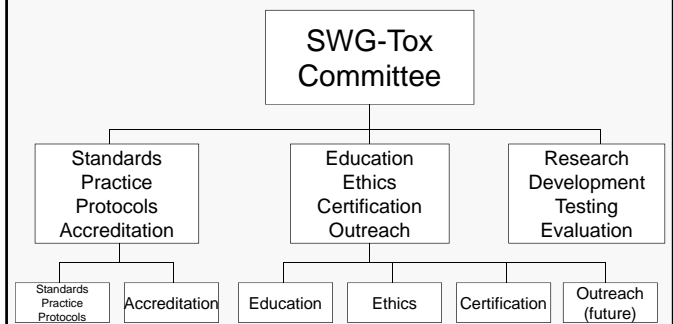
SWG-Tox Committee

Standards Practice Protocols Accreditation

Education Ethics Certification Outreach

Research Development Testing Evaluation

Standards Practice Protocols

Accreditation

Education

Ethics

Certification

Outreach (future)